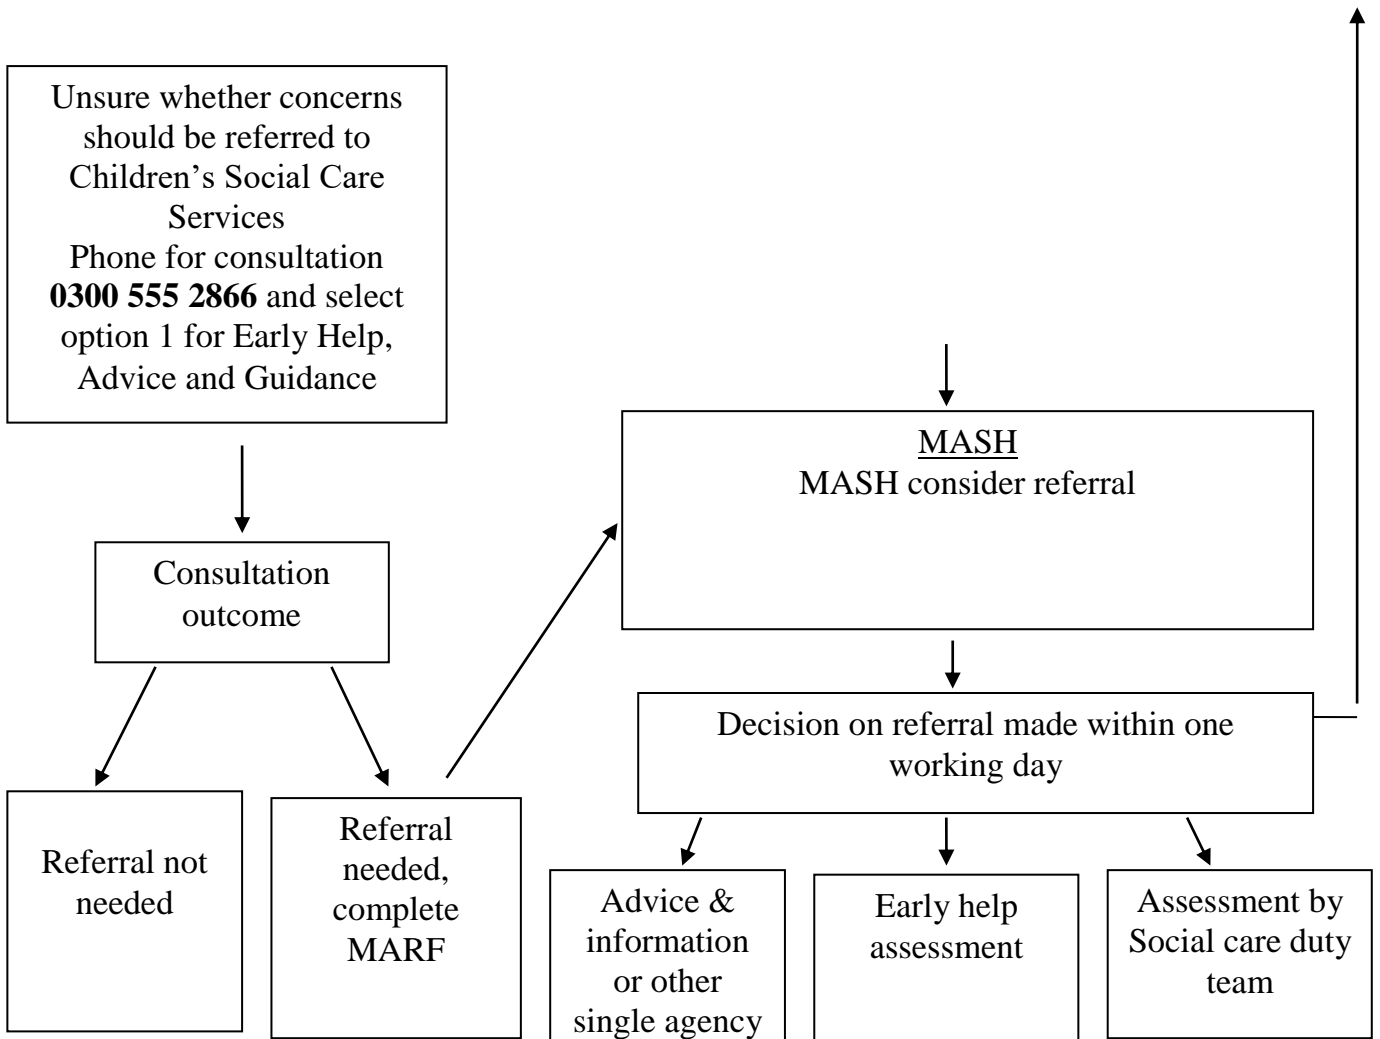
Unsure whether concerns should be referred to Children's Social Care Services
Phone for consultation **0300 555 2866** and select option 1 for Early Help, Advice and Guidance

Consultation outcome

Referral not needed

Referral needed, complete MARF

MASH
MASH consider referral

Decision on referral made within one working day

Advice & information or other single agency

Early help assessment

Assessment by Social care duty team